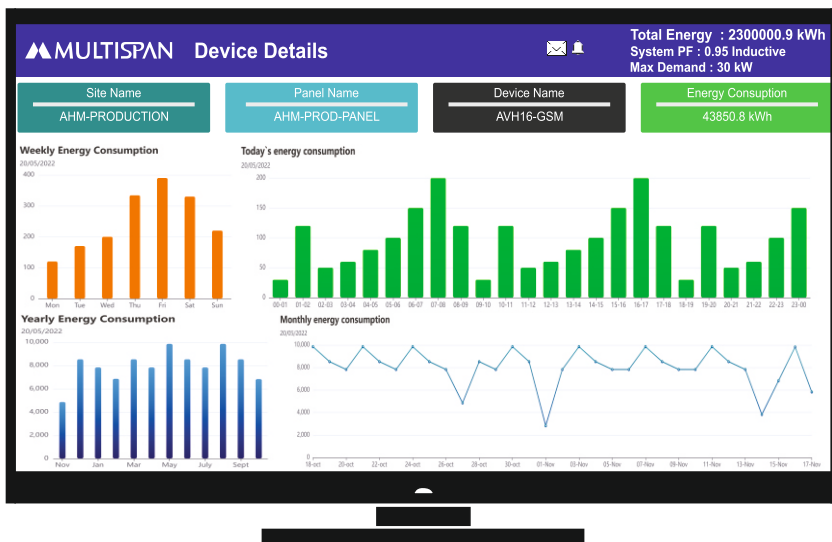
MULTISPAN Device Details

Total Energy : 2300000.9 kWh
System PF : 0.95 Inductive
Max Demand : 30 kW

Site Name
AHM-PRODUCTION

Panel Name
AHM-PROD-PANEL

Device Name
AVH16-GSM

Energy Consuption
43850.8 kWh

Weekly Energy Consumption
20/05/2022
400
300
200
100
0
Mon Tue Wed Thu Fri Sat Sun

Today`s energy consumption
20/05/2022
200
150
100
50
0
00-01 01-02 02-03 03-04 04-05 05-06 06-07 07-08 08-09 09-10 10-11 11-12 12-13 13-14 14-15 15-16 16-17 17-18 18-19 19-20 20-21 21-22 22-23 23-00

Yearly Energy Consumption
20/05/2022
10,000
8,000
6,000
4,000
2,000
0
Nov Jan Mar May July Sept

Monthly energy consumption
20/05/2022
10,000
8,000
6,000
4,000
2,000
0
18-oct 20-oct 22-oct 24-oct 26-oct 28-oct 30-oct 01-Nov 03-Nov 05-Nov 07-Nov 09-Nov 11-Nov 13-Nov 15-Nov 17-Nov